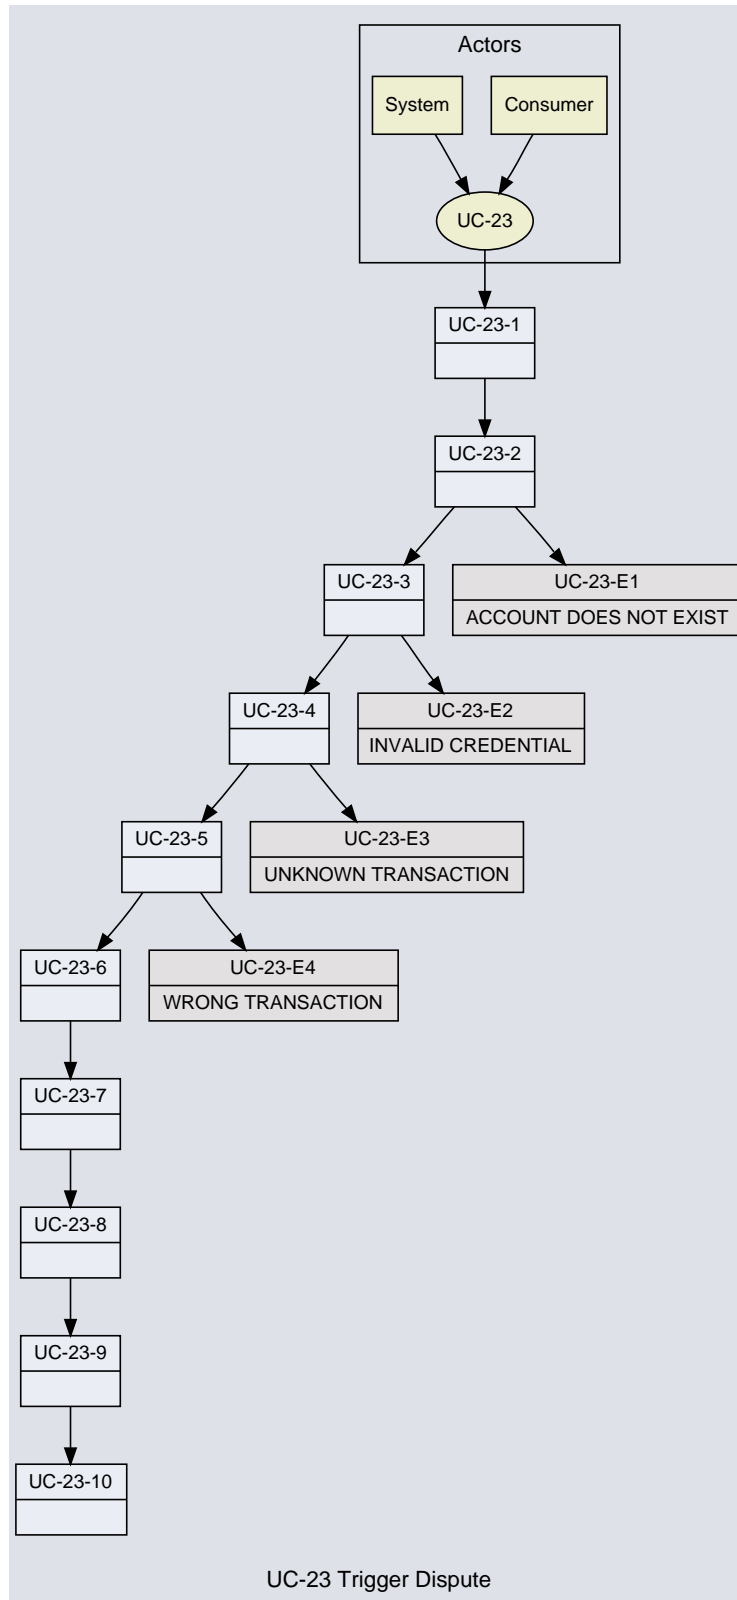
Actors

System

Consumer

UC-23

UC-23-1

UC-23-2

UC-23-3

UC-23-E1
ACCOUNT DOES NOT EXIST

UC-23-4

UC-23-E2
INVALID CREDENTIAL

UC-23-5

UC-23-E3
UNKNOWN TRANSACTION

UC-23-6

UC-23-E4
WRONG TRANSACTION

UC-23-7

UC-23-8

UC-23-9

UC-23-10

UC-23 Trigger Dispute